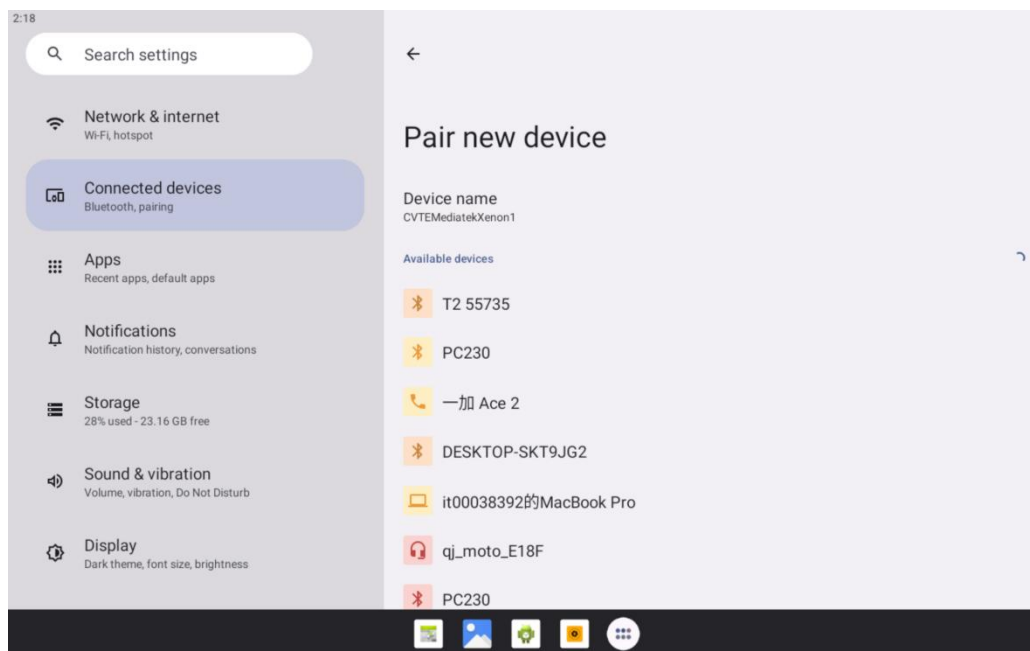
2:18

Search settings

Network & internet
Wi-Fi, hotspot

Connected devices
Bluetooth, pairing

Apps
Recent apps, default apps

Notifications
Notification history, conversations

Storage
28% used - 23.16 GB free

Sound & vibration
Volume, vibration, Do Not Disturb

Display
Dark theme, font size, brightness

←

Pair new device

Device name
CVTEMediatekXenon1

Available devices

T2 55735

PC230

一加 Ace 2

DESKTOP-SKT9JG2

it00038392的MacBook Pro

qj_moto_E18F

PC230